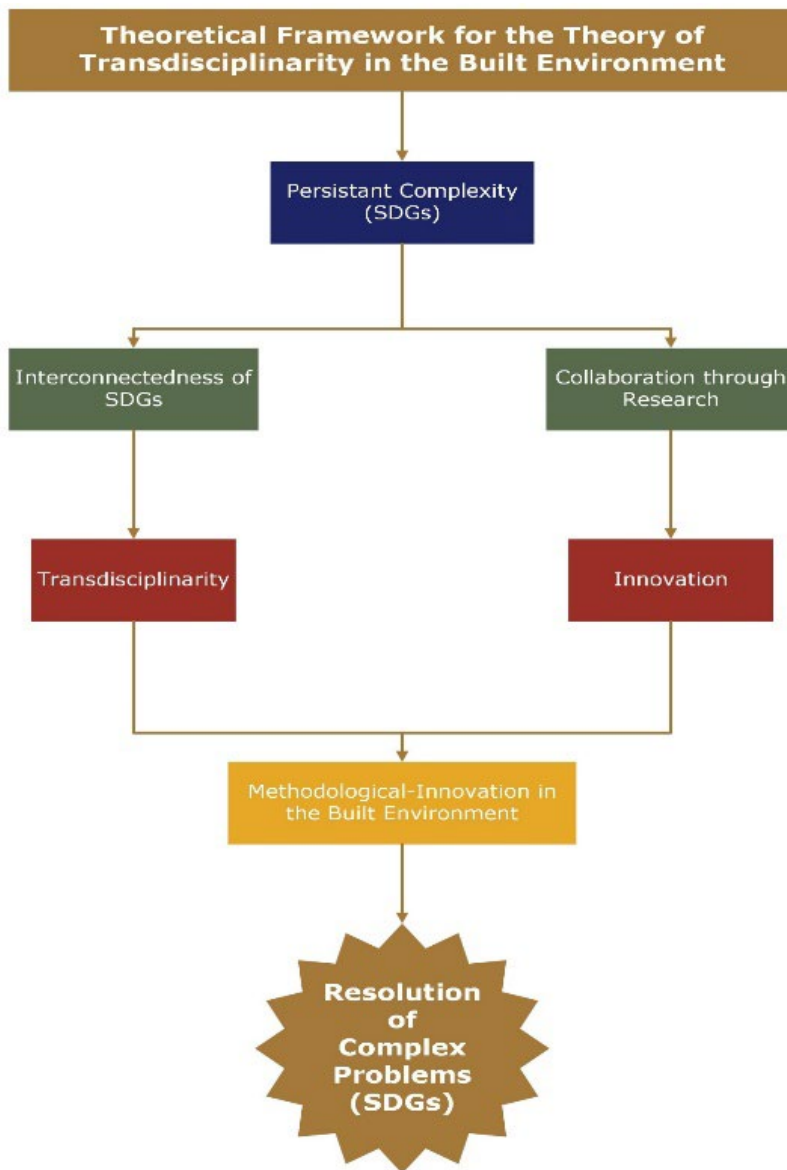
Theoretical Framework for the Theory of Transdisciplinarity in the Built Environment

Persistant Complexity (SDGs)

Interconnectedness of SDGs

Collaboration through Research

Transdisciplinarity

Innovation

Methodological-Innovation in the Built Environment

Resolution of Complex Problems (SDGs)